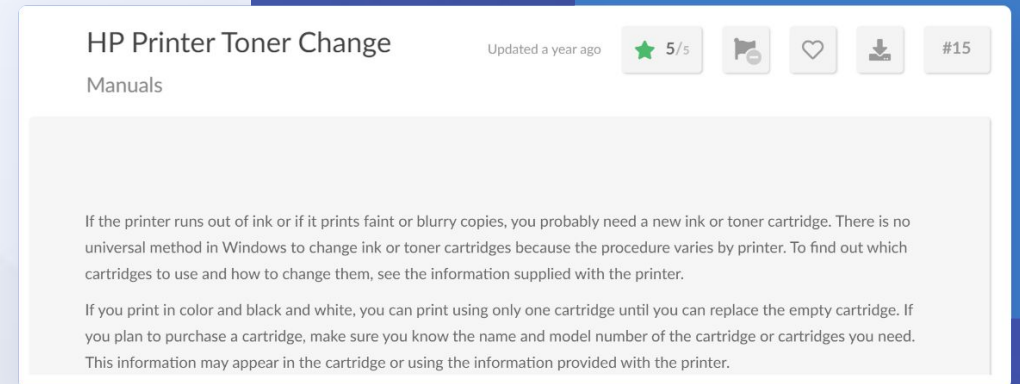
HP Printer Toner Change

Manuals

Updated a year ago

5/5

#15

If the printer runs out of ink or if it prints faint or blurry copies, you probably need a new ink or toner cartridge. There is no universal method in Windows to change ink or toner cartridges because the procedure varies by printer. To find out which cartridges to use and how to change them, see the information supplied with the printer.

If you print in color and black and white, you can print using only one cartridge until you can replace the empty cartridge. If you plan to purchase a cartridge, make sure you know the name and model number of the cartridge or cartridges you need. This information may appear in the cartridge or using the information provided with the printer.